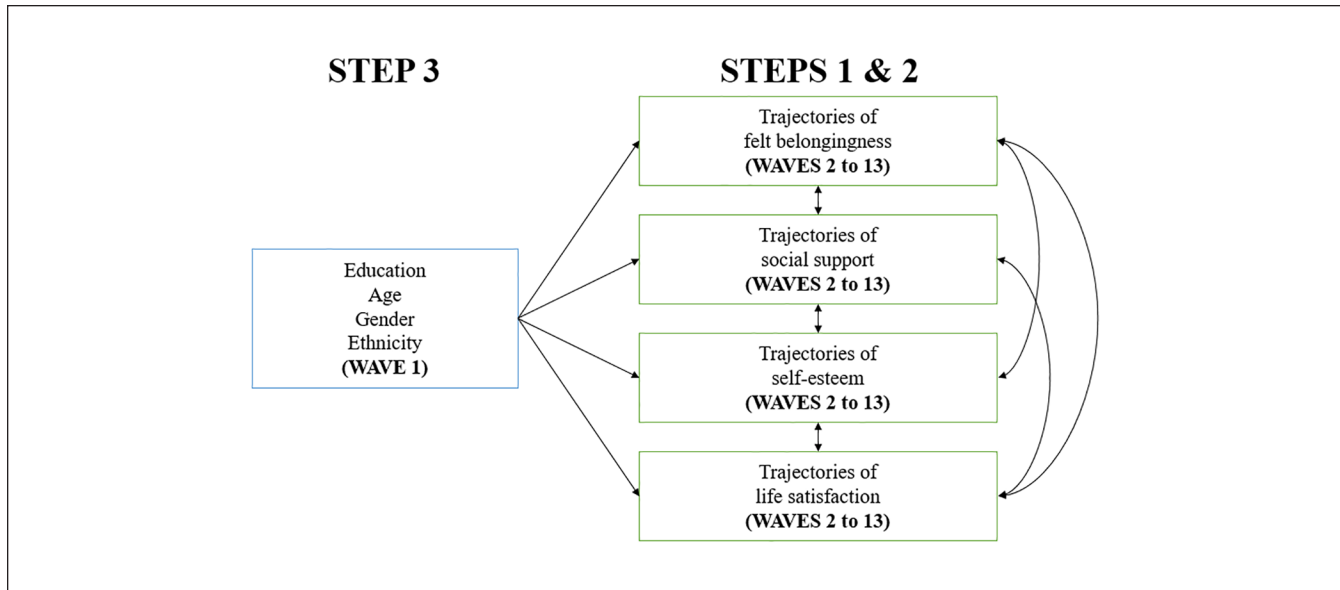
STEP 3

STEPS 1 & 2

Education
Age
Gender
Ethnicity
(WAVE 1)

Trajectories of
felt belongingness
(WAVES 2 to 13)

Trajectories of
social support
(WAVES 2 to 13)

Trajectories of
self-esteem
(WAVES 2 to 13)

Trajectories of
life satisfaction
(WAVES 2 to 13)